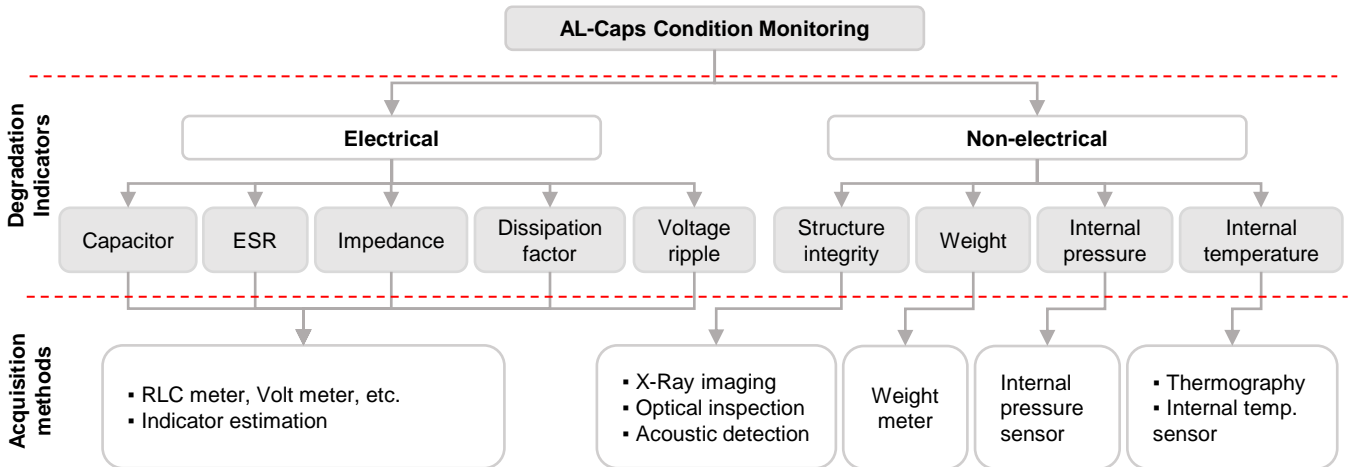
AL-Caps Condition Monitoring

Degradation Indicators

Electrical

Non-electrical

Capacitor

ESR

Impedance

Dissipation factor

Voltage ripple

Structure integrity

Weight

Internal pressure

Internal temperature

Acquisition methods

▪ RLC meter, Volt meter, etc.
▪ Indicator estimation

▪ X-Ray imaging
▪ Optical inspection
▪ Acoustic detection

Weight meter

Internal pressure sensor

▪ Thermography
▪ Internal temp. sensor